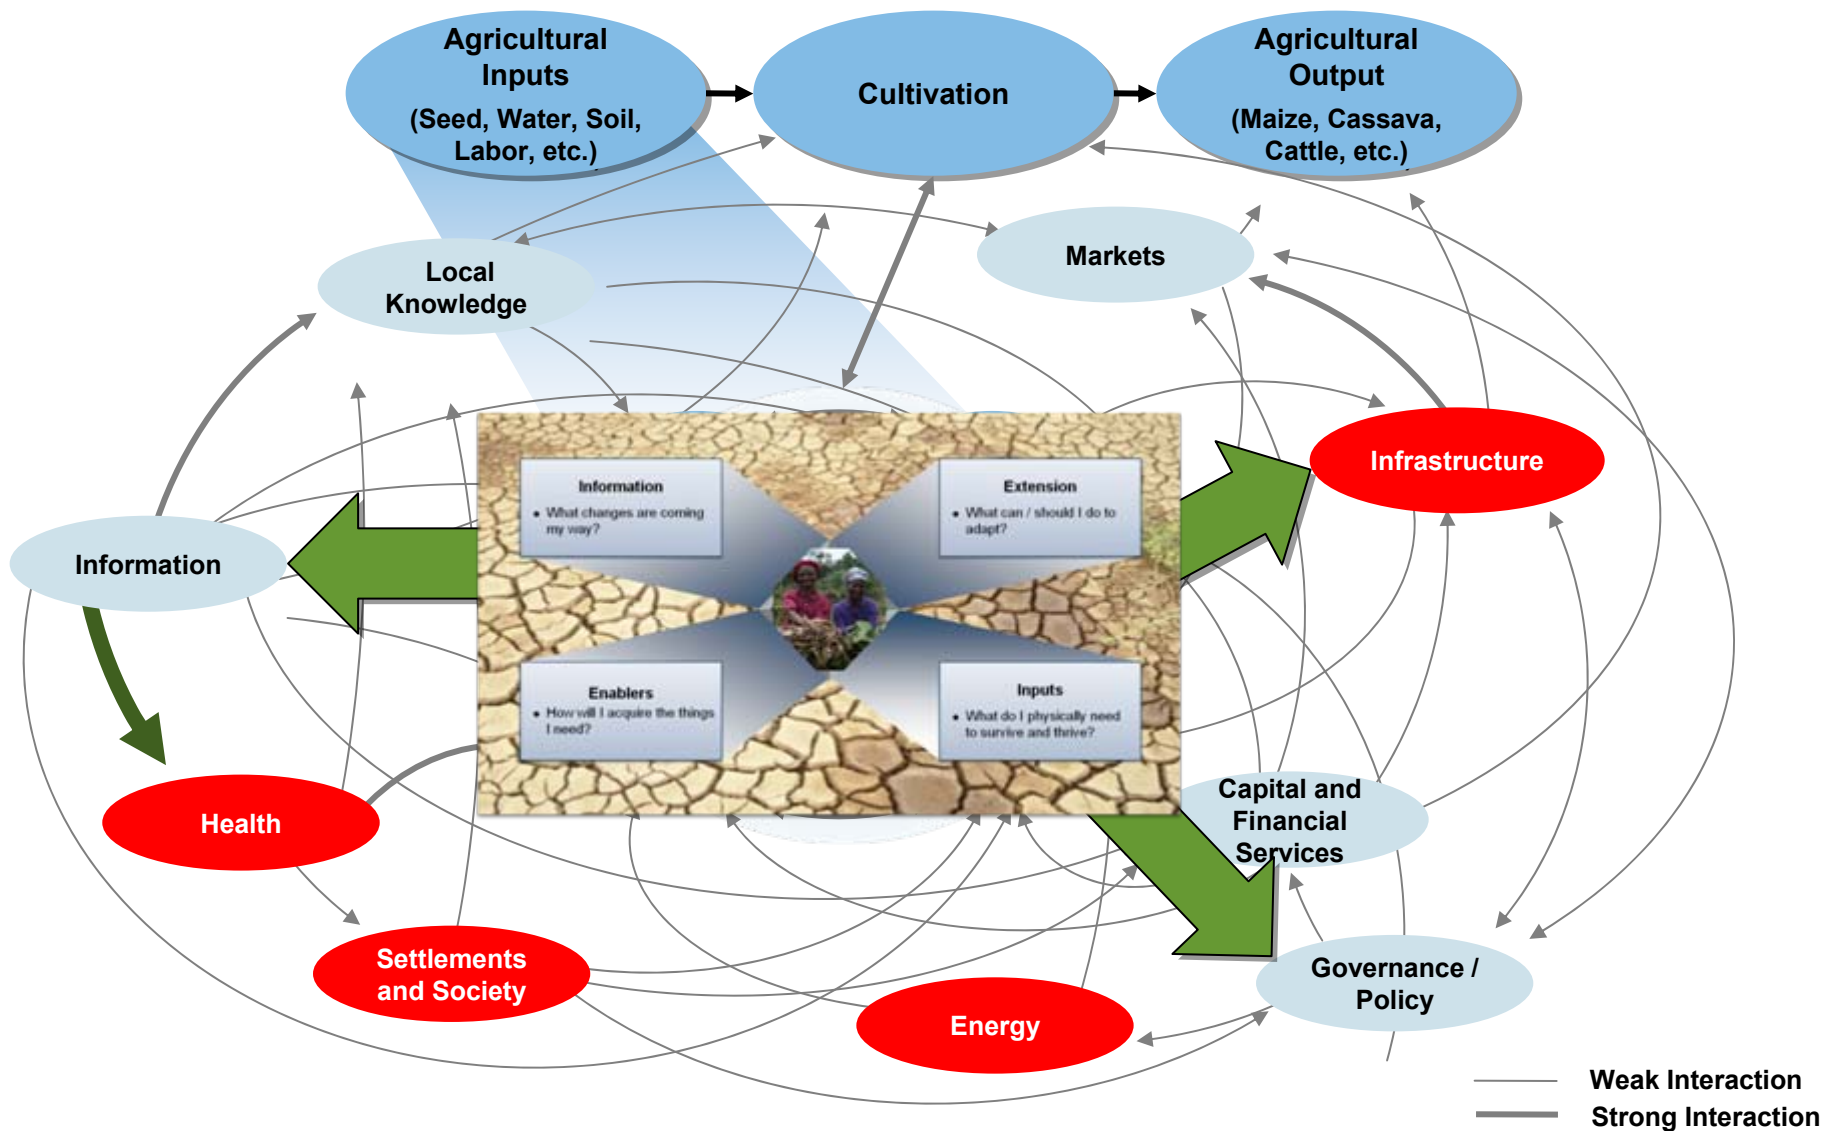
Agricultural Inputs
(Seed, Water, Soil, Labor, etc.)

Cultivation

Agricultural Output
(Maize, Cassava, Cattle, etc.)

Local Knowledge

Markets

Information

Information
• What changes are coming my way?

Extension
• What can / should I do to adapt?

Enablers
• How will I acquire the things I need?

Inputs
• What do I physically need to survive and thrive?

Infrastructure

Health

Capital and Financial Services

Settlements and Society

Energy

Governance / Policy

Weak Interaction
Strong Interaction